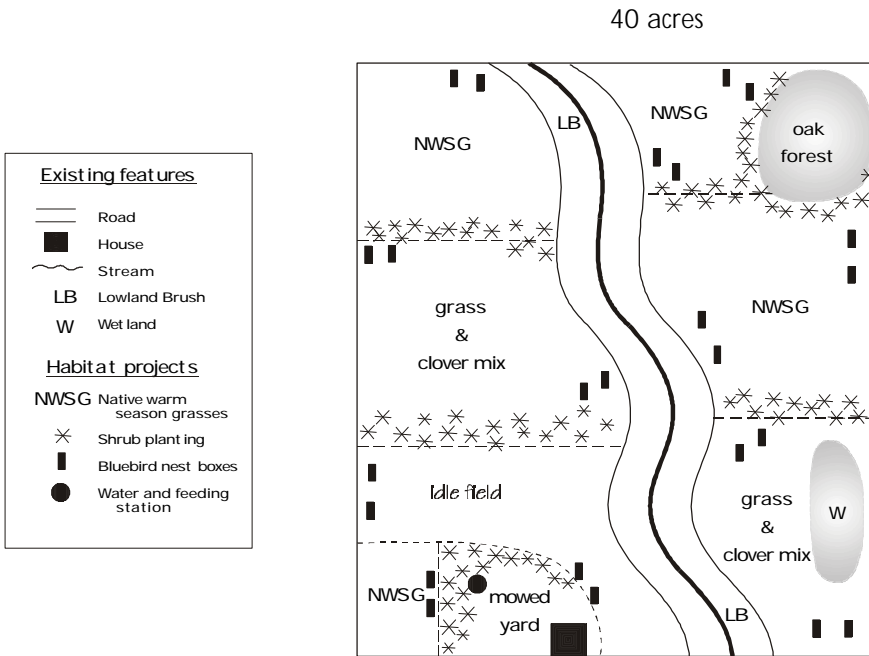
Existing features

Road

House

Stream

LB Lowland Brush

W Wet land

Habitat projects

NWSG Native warm season grasses

Shrub planting

Bluebird nest boxes

Water and feeding station

40 acres

NWSG

LB

NWSG

oak forest

grass & clover mix

NWSG

Idle field

grass & clover mix

W

NWSG

mowed yard

LB